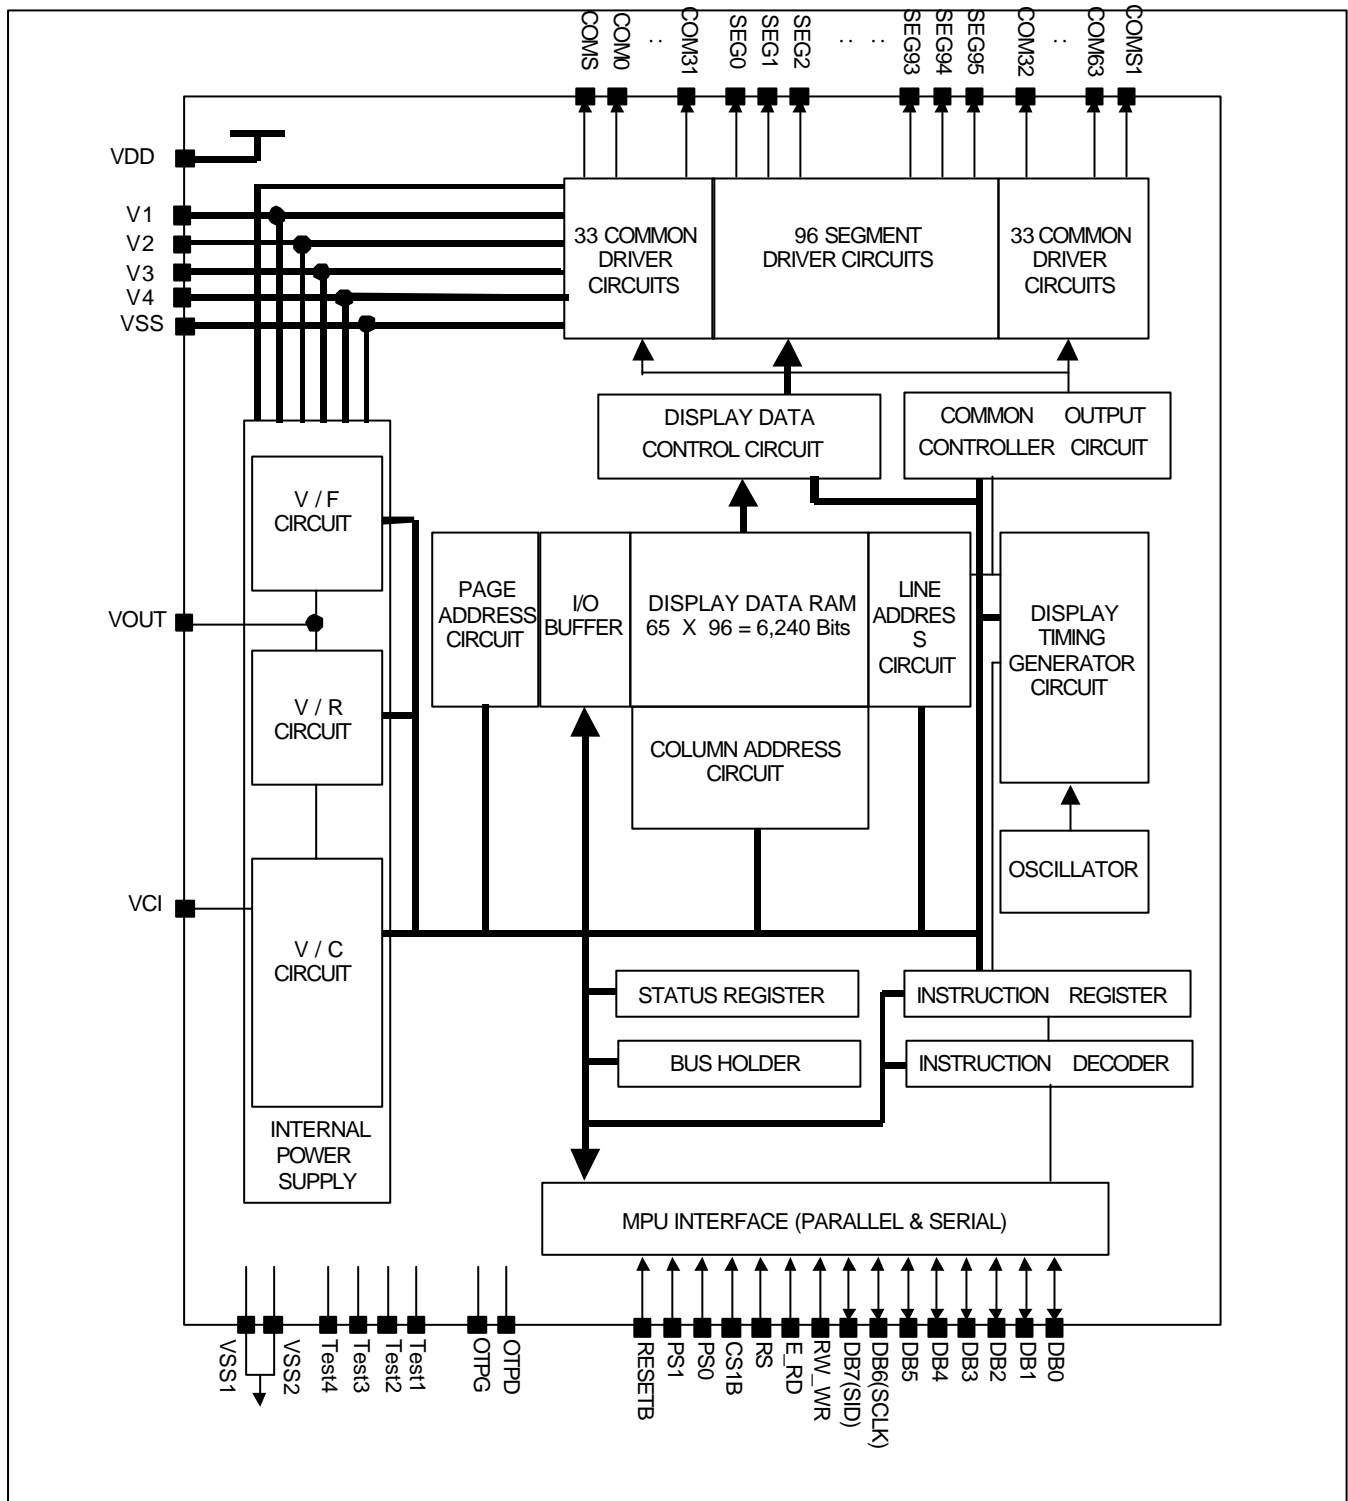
COMS COM0 .. COM31 SEG0 SEG1 SEG2 .. .. SEG93 SEG94 SEG95 COM32 .. COM63 COMS1

VDD
V1
V2
V3
V4
VSS

33 COMMON DRIVER CIRCUITS

96 SEGMENT DRIVER CIRCUITS

33 COMMON DRIVER CIRCUITS

DISPLAY DATA CONTROL CIRCUIT

COMMON OUTPUT CONTROLLER CIRCUIT

V / F CIRCUIT

VOUT

V / R CIRCUIT

VCI

V / C CIRCUIT

INTERNAL POWER SUPPLY

PAGE ADDRESS CIRCUIT

I/O BUFFER

DISPLAY DATA RAM 65 X 96 = 6,240 Bits

LINE ADDRES S CIRCUIT

DISPLAY TIMING GENERATOR CIRCUIT

COLUMN ADDRESS CIRCUIT

OSCILLATOR

STATUS REGISTER

BUS HOLDER

INSTRUCTION REGISTER

INSTRUCTION DECODER

MPU INTERFACE (PARALLEL & SERIAL)

VSS1 VSS2 Test4 Test3 Test2 Test1 OTPG OTPD RESETB PS1 PS0 CS1B RS E_RD RW_WR DB7(SID) DB6(SCLK) DB5 DB4 DB3 DB2 DB1 DB0